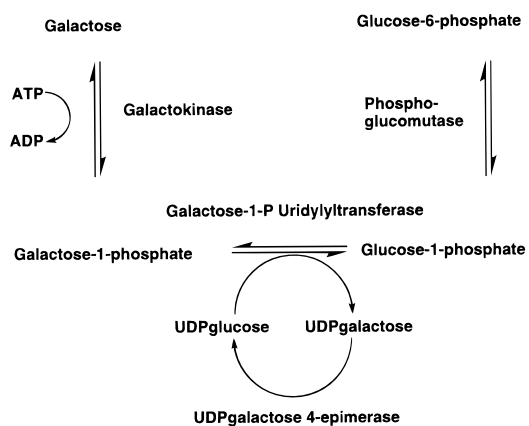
Galactose

Glucose-6-phosphate

ATP

ADP

Galactokinase

Phospho-
glucomutase

Galactose-1-P Uridylyltransferase

Galactose-1-phosphate

Glucose-1-phosphate

UDPglucose

UDPgalactose

UDPgalactose 4-epimerase